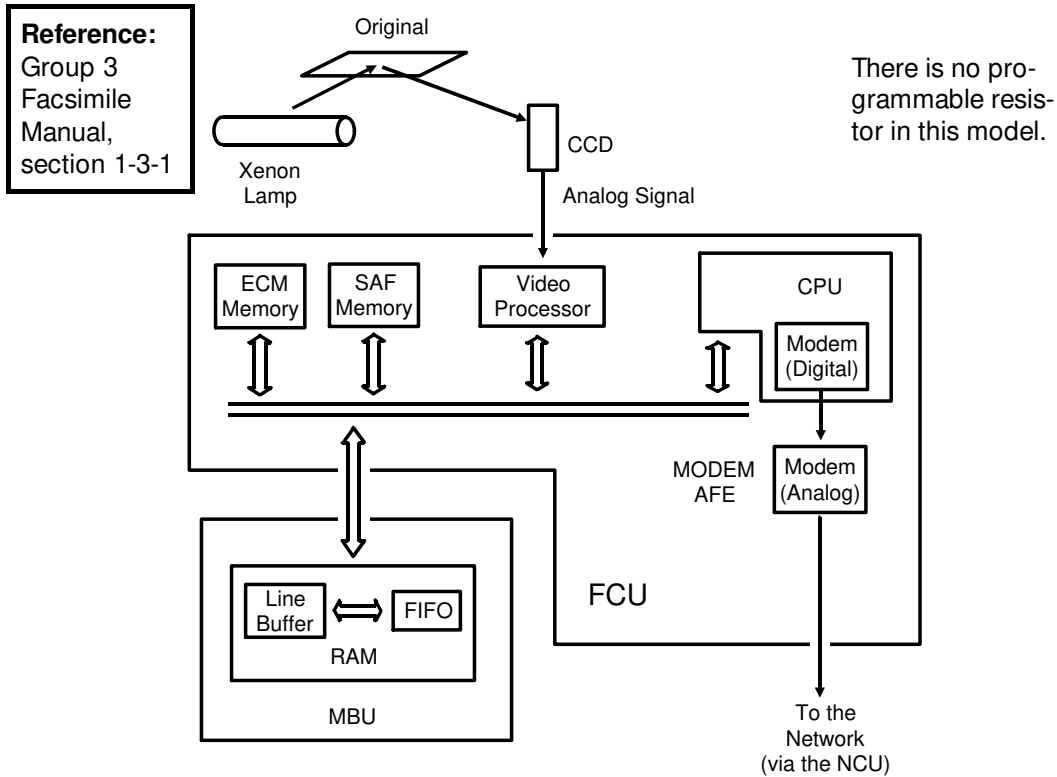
Reference:
Group 3 Facsimile Manual, section 1-3-1

Original

Xenon Lamp

CCD

Analog Signal

There is no programmable resistor in this model.

ECM Memory

SAF Memory

Video Processor

CPU

Modem (Digital)

MODEM AFE

Modem (Analog)

Line Buffer

FIFO

RAM

MBU

FCU

To the Network (via the NCU)